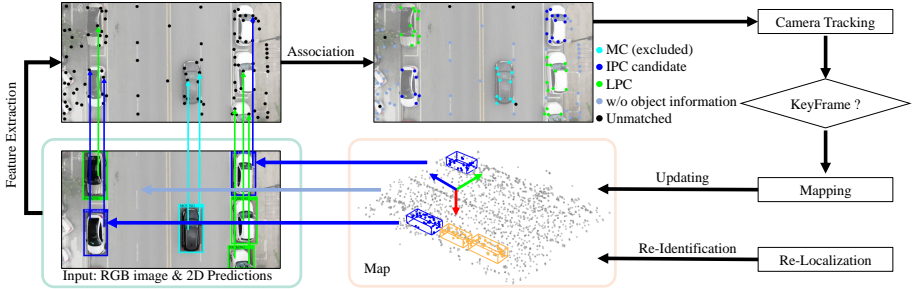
Feature Extraction

Association

MC (excluded)
IPC candidate
LPC
w/o object information
Unmatched

Camera Tracking

KeyFrame ?

Mapping

Updating

Re-Identification

Re-Localization

Map

Input: RGB image & 2D Predictions